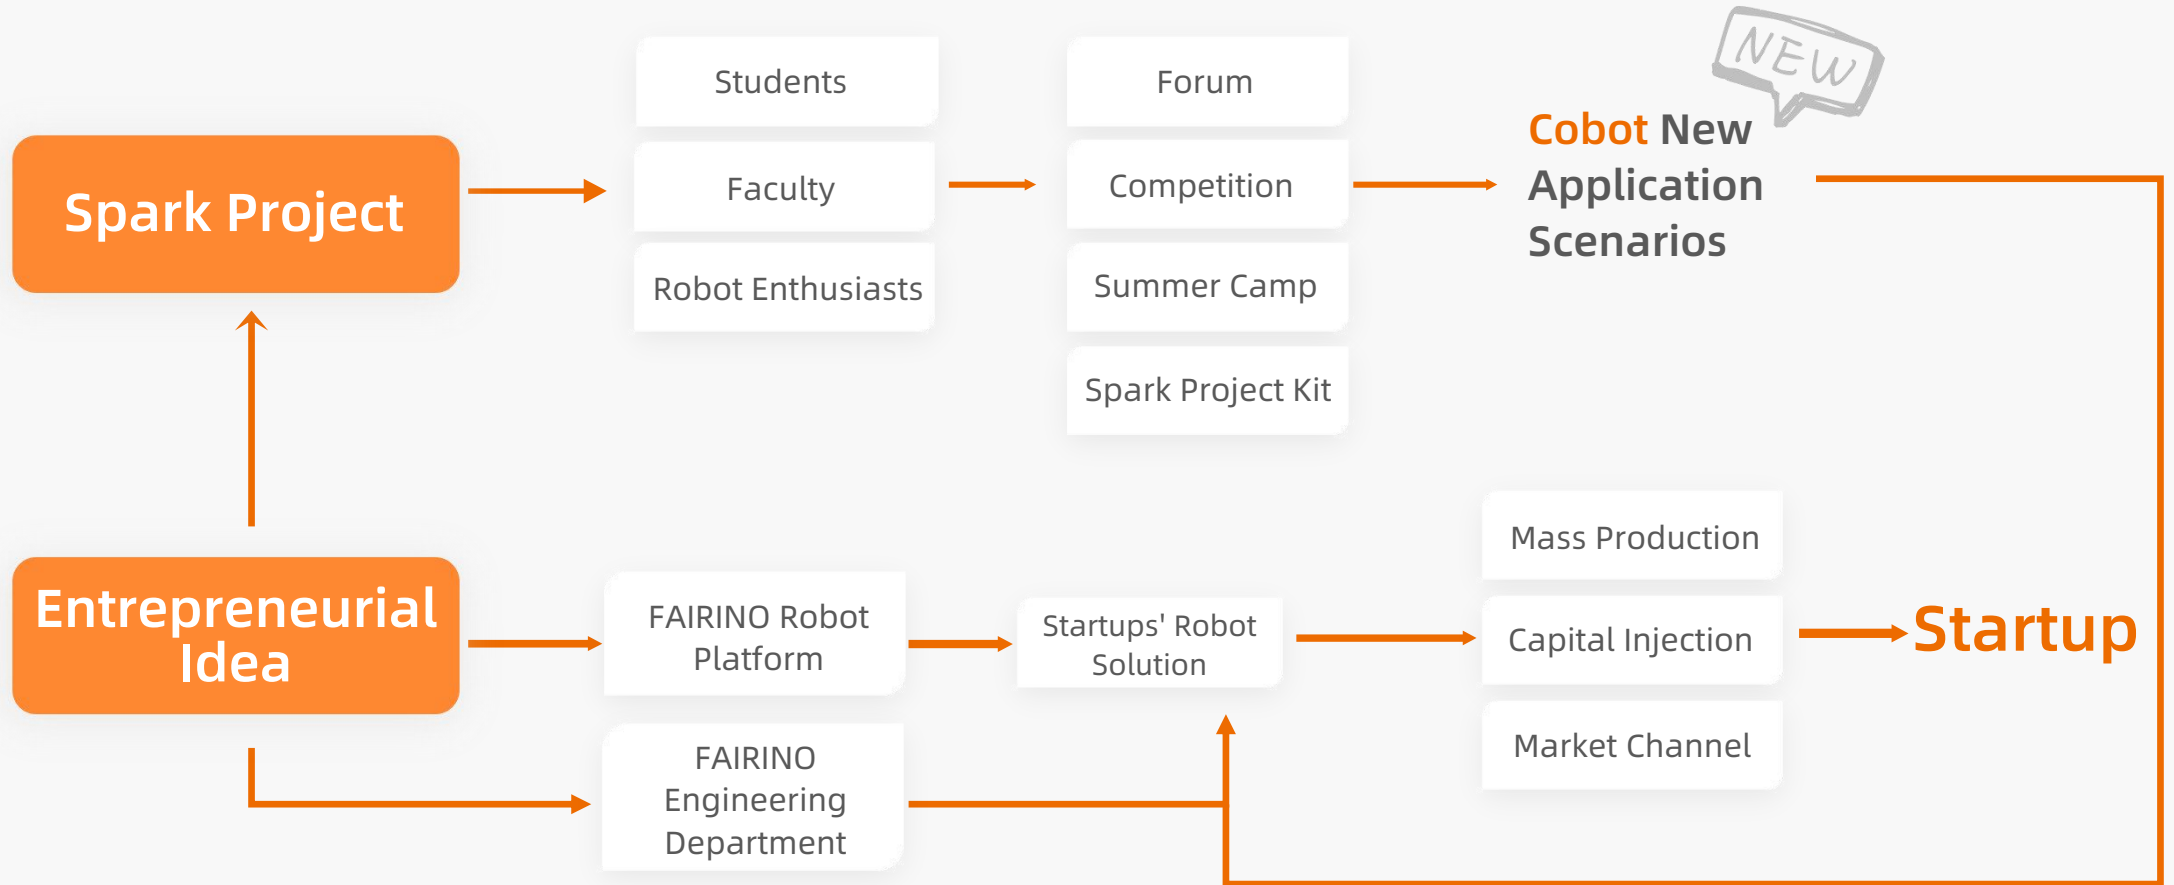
Spark Project

Students

Faculty

Robot Enthusiasts

Forum

Competition

Summer Camp

Spark Project Kit

NEW

Cobot New Application Scenarios

Entrepreneurial Idea

FAIRINO Robot Platform

FAIRINO Engineering Department

Startups' Robot Solution

Mass Production

Capital Injection

Market Channel

Startup